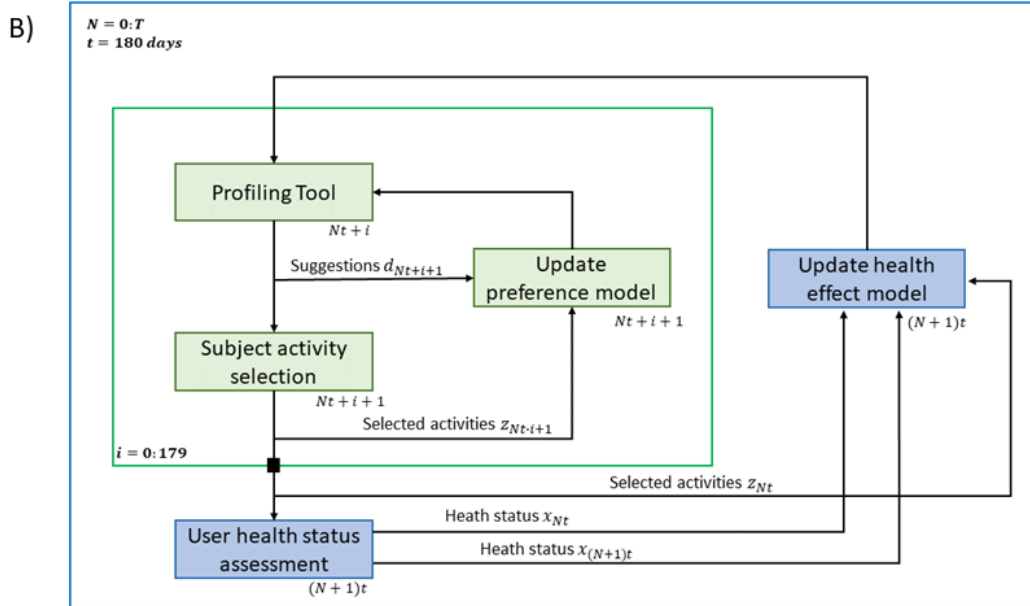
B)

$N = 0{:}T$
$t = 180\ days$

Profiling Tool
$Nt + i$

Suggestions $d_{Nt+i+1}$

Update preference model
$Nt + i + 1$

Subject activity selection
$Nt + i + 1$

Selected activities $z_{Nt \cdot i+1}$

$i = 0{:}179$

Update health effect model
$(N + 1)t$

Selected activities $z_{Nt}$

Heath status $x_{Nt}$

Heath status $x_{(N+1)t}$

User health status assessment
$(N + 1)t$